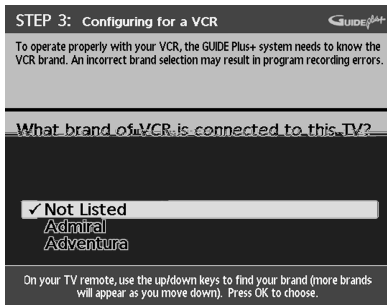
STEP 3: Configuring for a VCR

GUIDE plus+

To operate properly with your VCR, the GUIDE Plus+ system needs to know the VCR brand. An incorrect brand selection may result in program recording errors.

What brand of VCR is connected to this TV?

✓ Not Listed
Admiral
Adventura

On your TV remote, use the up/down keys to find your brand (more brands will appear as you move down). Press OK to choose.